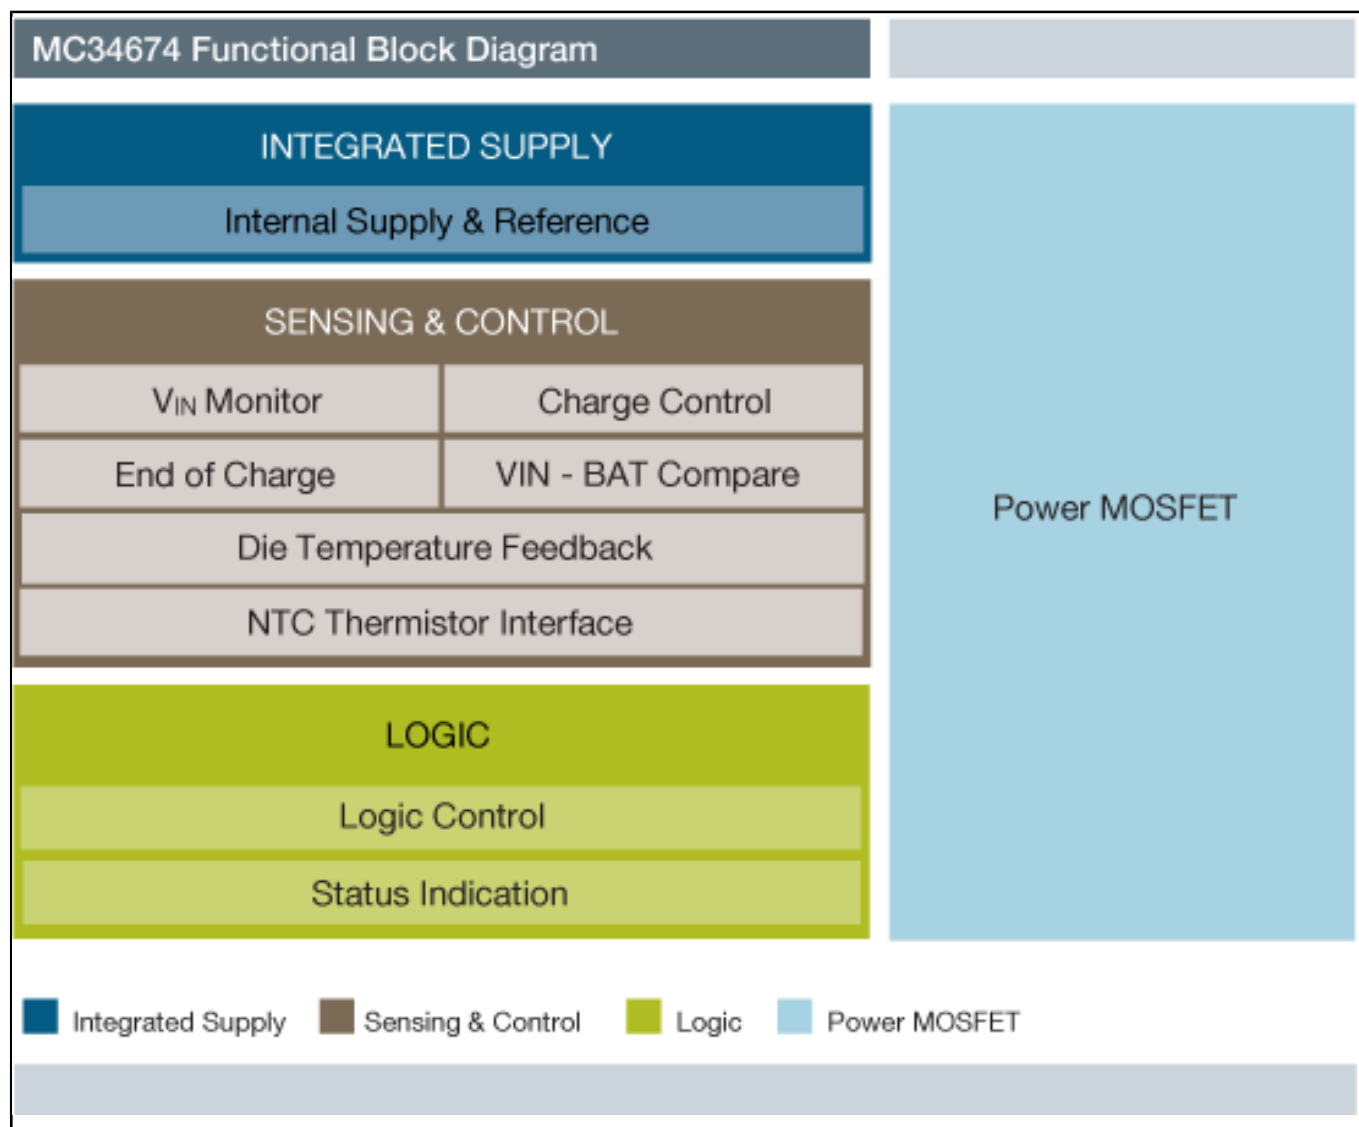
MC34674 Functional Block Diagram

INTEGRATED SUPPLY

Internal Supply & Reference

SENSING & CONTROL

$V_{IN}$ Monitor

Charge Control

End of Charge

VIN - BAT Compare

Die Temperature Feedback

NTC Thermistor Interface

LOGIC

Logic Control

Status Indication

Power MOSFET

Integrated Supply Sensing & Control Logic Power MOSFET